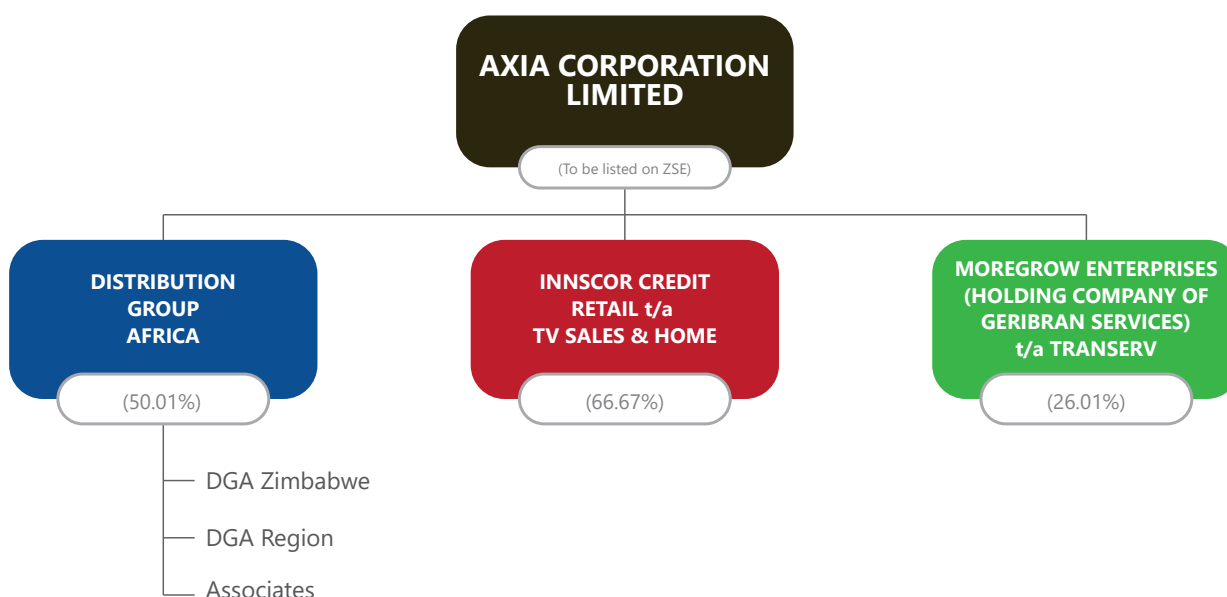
AXIA CORPORATION LIMITED

(To be listed on ZSE)

DISTRIBUTION GROUP AFRICA

(50.01%)

DGA Zimbabwe

DGA Region

Associates

INNSCOR CREDIT RETAIL t/a TV SALES & HOME

(66.67%)

MOREGROW ENTERPRISES (HOLDING COMPANY OF GERIBRAN SERVICES) t/a TRANSERV

(26.01%)